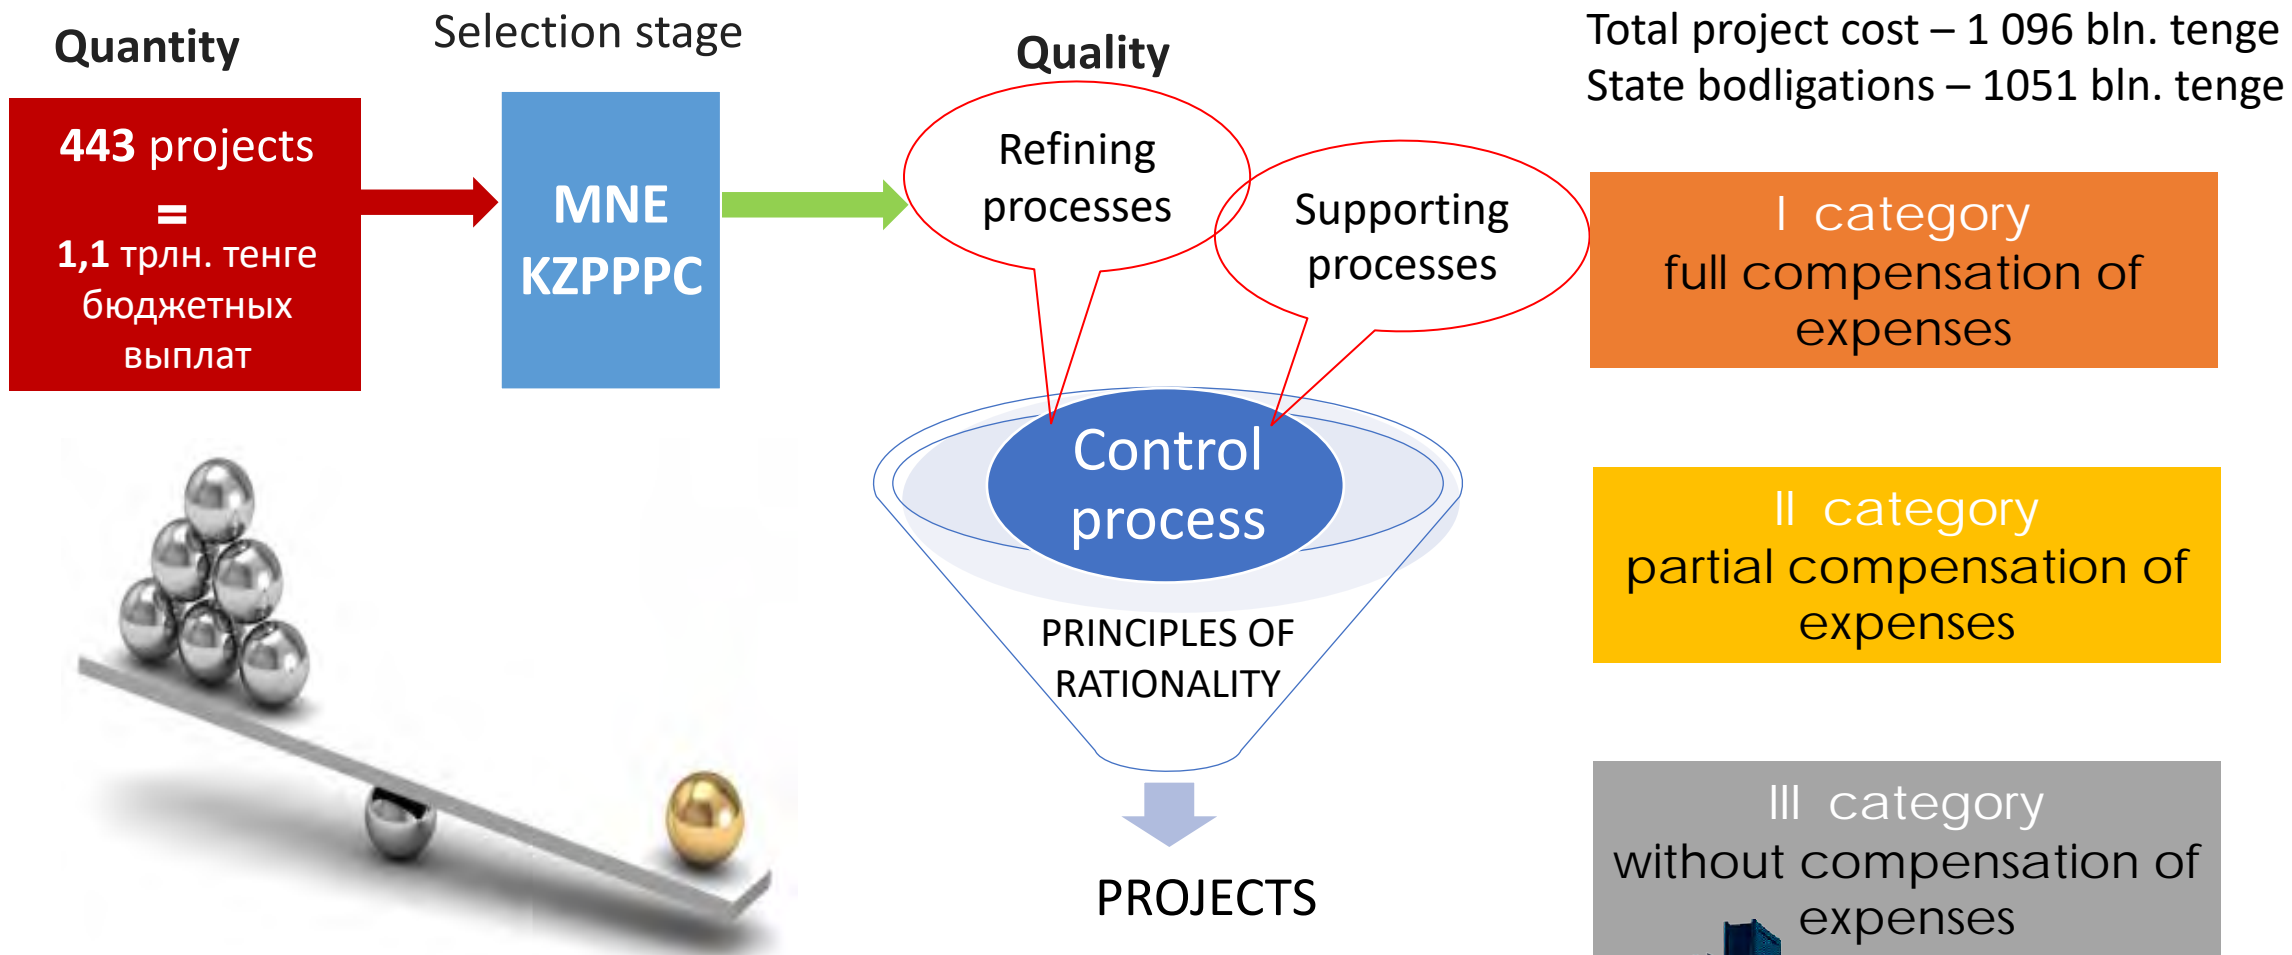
Quantity

Selection stage

Quality

Total project cost – 1 096 bln. tenge
State bodligations – 1051 bln. tenge

443 projects
=
1,1 трлн. тенге бюджетных выплат

MNE KZPPPC

Refining processes

Supporting processes

I category
full compensation of expenses

Control process

PRINCIPLES OF RATIONALITY

II category
partial compensation of expenses

PROJECTS

III category
without compensation of expenses